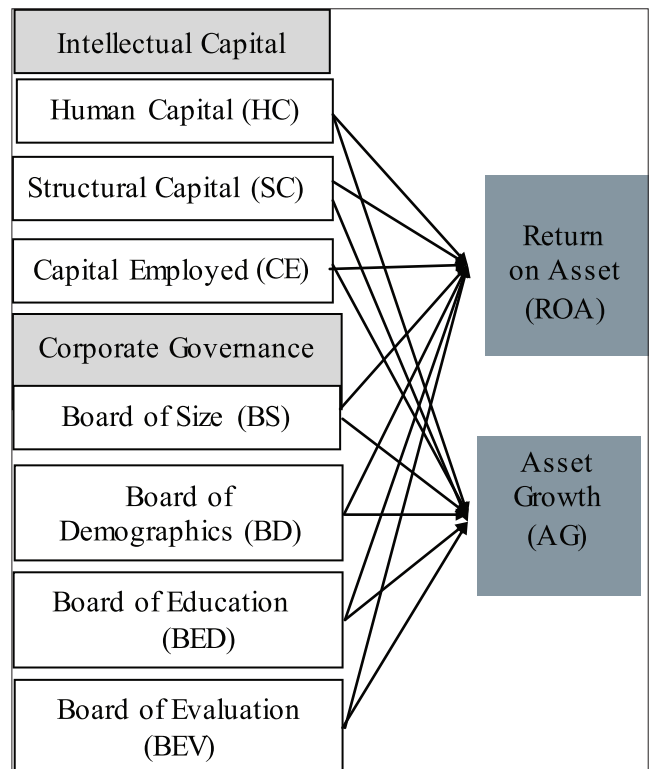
Intellectual Capital

Human Capital (HC)

Structural Capital (SC)

Capital Employed (CE)

Corporate Governance

Board of Size (BS)

Board of Demographics (BD)

Board of Education (BED)

Board of Evaluation (BEV)

Return on Asset (ROA)

Asset Growth (AG)